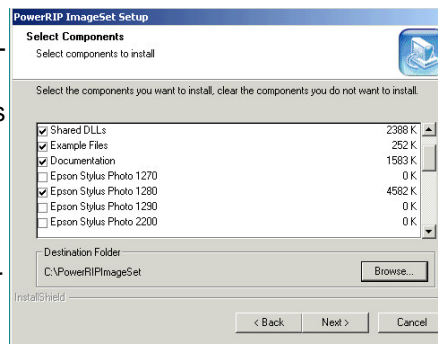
PowerRIP ImageSet Setup

Select Components

Select components to install

Select the components you want to install, clear the components you do not want to install.

| | | |
|---|---|---|
| ☑ | Shared DLLs | 2388 K |
| ☑ | Example Files | 252 K |
| ☑ | Documentation | 1583 K |
| ☐ | Epson Stylus Photo 1270 | 0 K |
| ☑ | Epson Stylus Photo 1280 | 4582 K |
| ☐ | Epson Stylus Photo 1290 | 0 K |
| ☐ | Epson Stylus Photo 2200 | 0 K |

Destination Folder

C:\PowerRIPImageSet

Browse...

InstallShield

< Back

Next >

Cancel